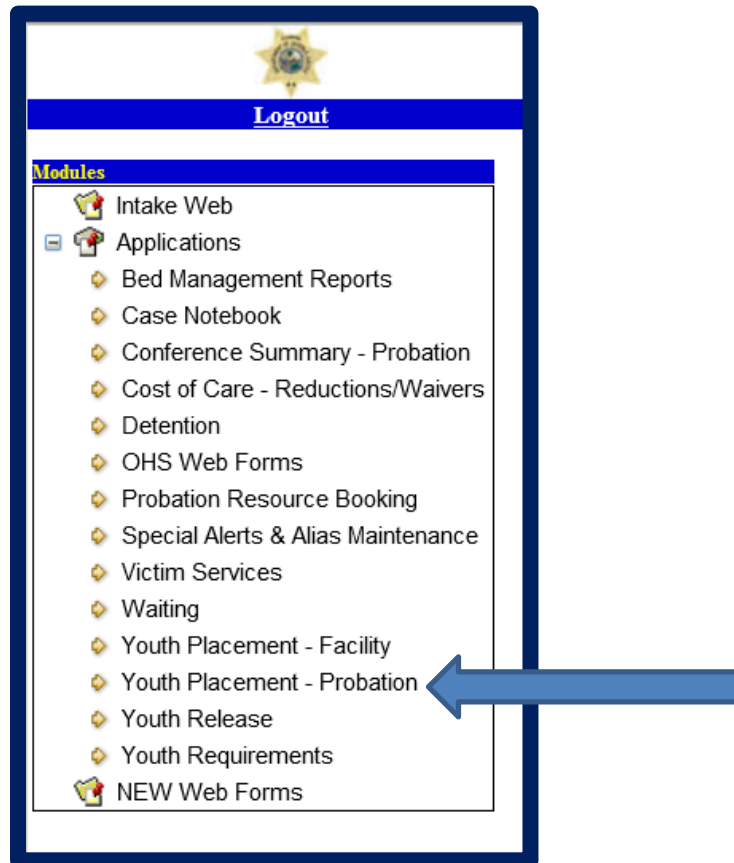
Logout

Modules

Intake Web
Applications
Bed Management Reports
Case Notebook
Conference Summary - Probation
Cost of Care - Reductions/Waivers
Detention
OHS Web Forms
Probation Resource Booking
Special Alerts & Alias Maintenance
Victim Services
Waiting
Youth Placement - Facility
Youth Placement - Probation
Youth Release
Youth Requirements
NEW Web Forms